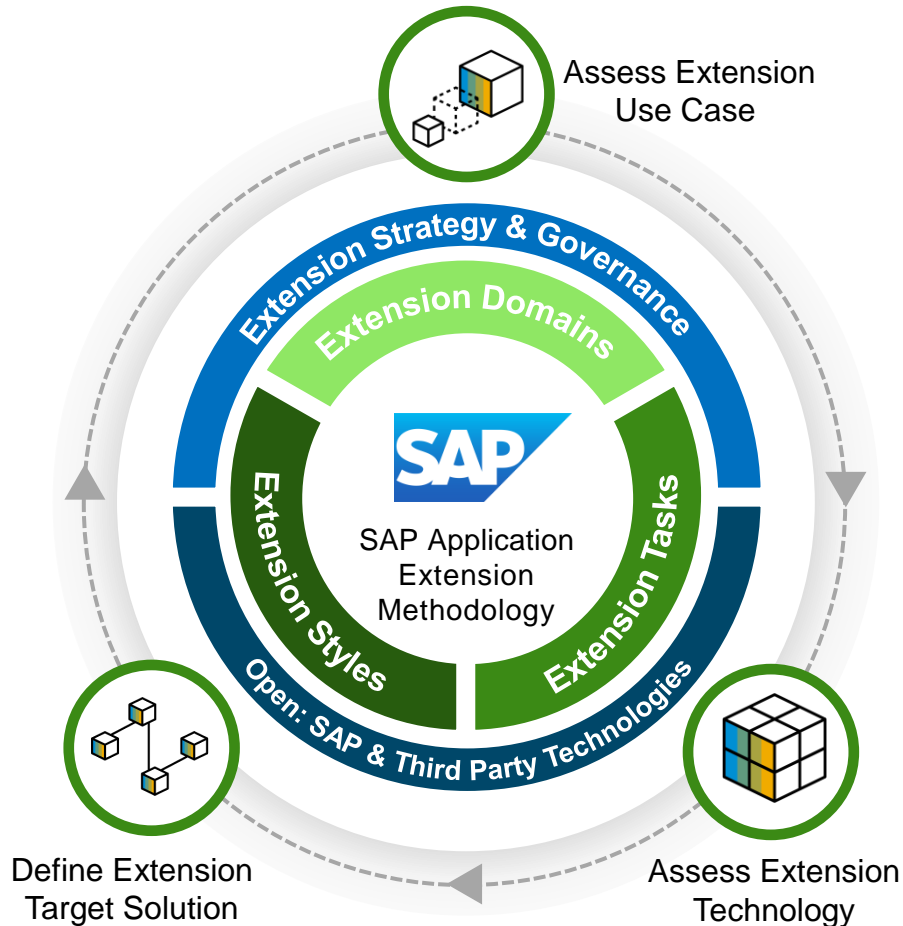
Assess Extension Use Case

Extension Strategy & Governance

Extension Domains

Extension Styles

SAP

SAP Application Extension Methodology

Extension Tasks

Open: SAP & Third Party Technologies

Define Extension Target Solution

Assess Extension Technology